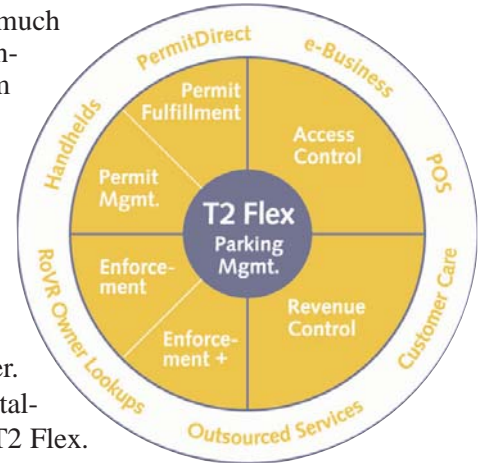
much
n-
n

er.
tal-
T2 Flex.

PermitDirect
e-Business
POS
Customer Care
Outsourced Services
RoVR Owner Lookups
Handhelds

Permit Fulfillment
Access Control
Permit Mgmt.
T2 Flex
Parking Mgmt.
Enforcement
Revenue Control
Enforcement +